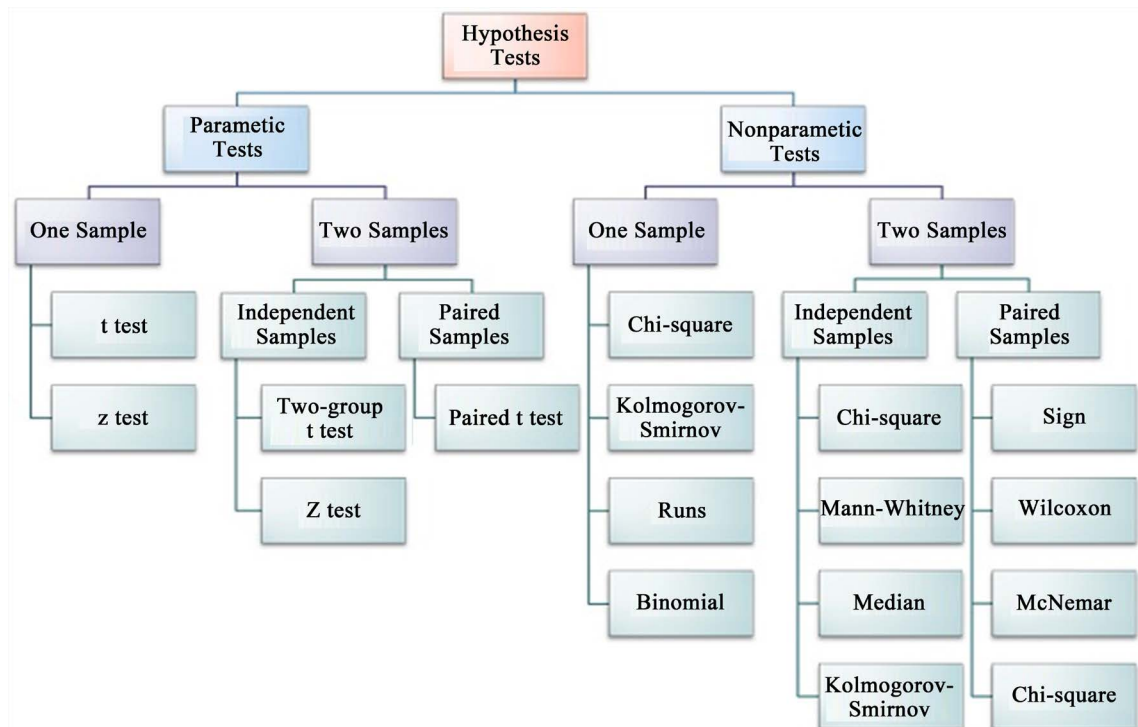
Hypothesis Tests

Parametic Tests

One Sample

t test

z test

Two Samples

Independent Samples

Two-group t test

Z test

Paired Samples

Paired t test

Nonparametic Tests

One Sample

Chi-square

Kolmogorov-Smirnov

Runs

Binomial

Two Samples

Independent Samples

Chi-square

Mann-Whitney

Median

Kolmogorov-Smirnov

Paired Samples

Sign

Wilcoxon

McNemar

Chi-square